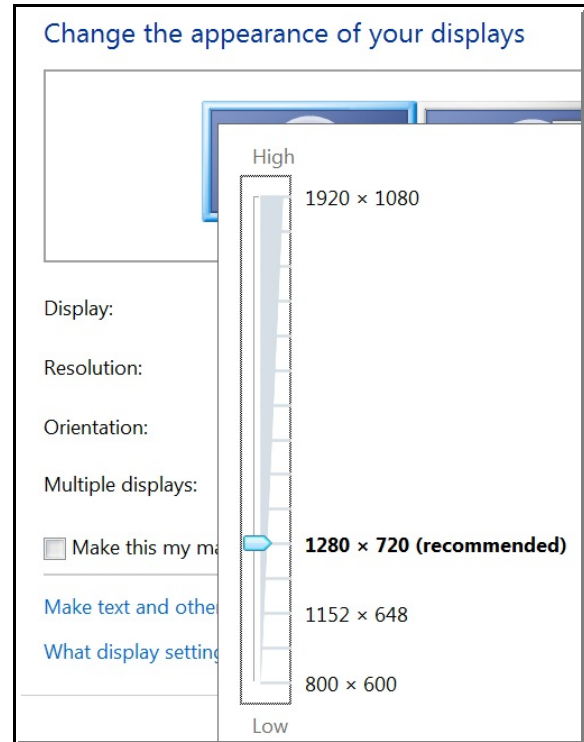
Change the appearance of your displays

Display:

Resolution:

Orientation:

Multiple displays:

Make this my ma

Make text and othe

What display setting

High

1920 × 1080

1280 × 720 (recommended)

1152 × 648

800 × 600

Low